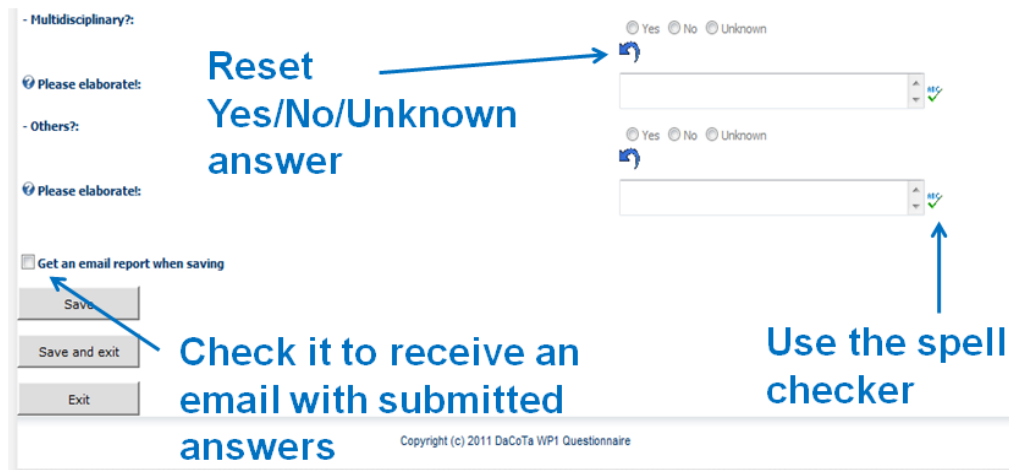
- Multidisciplinary?:

Yes No Unknown

Reset Yes/No/Unknown answer

Please elaborate!:

ABC

- Others?:

Yes No Unknown

Please elaborate!:

ABC

Get an email report when saving

Save

Save and exit

Exit

Check it to receive an email with submitted answers

Use the spell checker

Copyright (c) 2011 DaCoTa WP1 Questionnaire